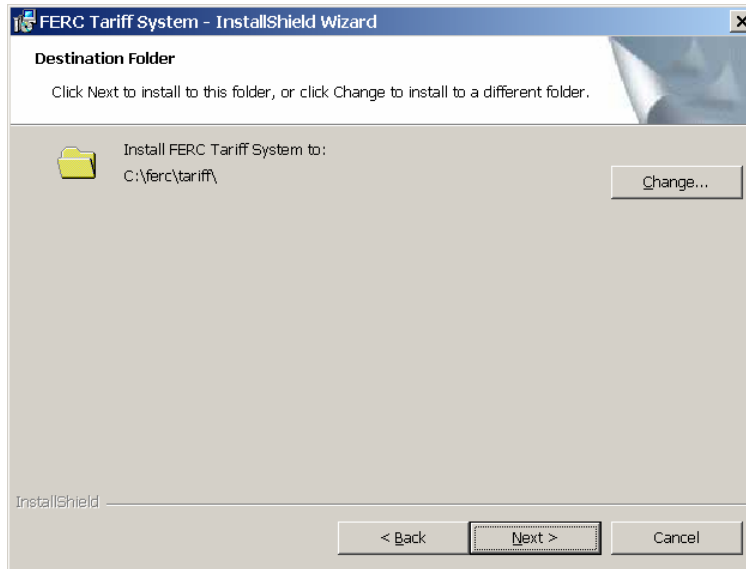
FERC Tariff System - InstallShield Wizard

Destination Folder

Click Next to install to this folder, or click Change to install to a different folder.

Install FERC Tariff System to:
C:\ferc\tariff\

Change...

InstallShield

< Back

Next >

Cancel